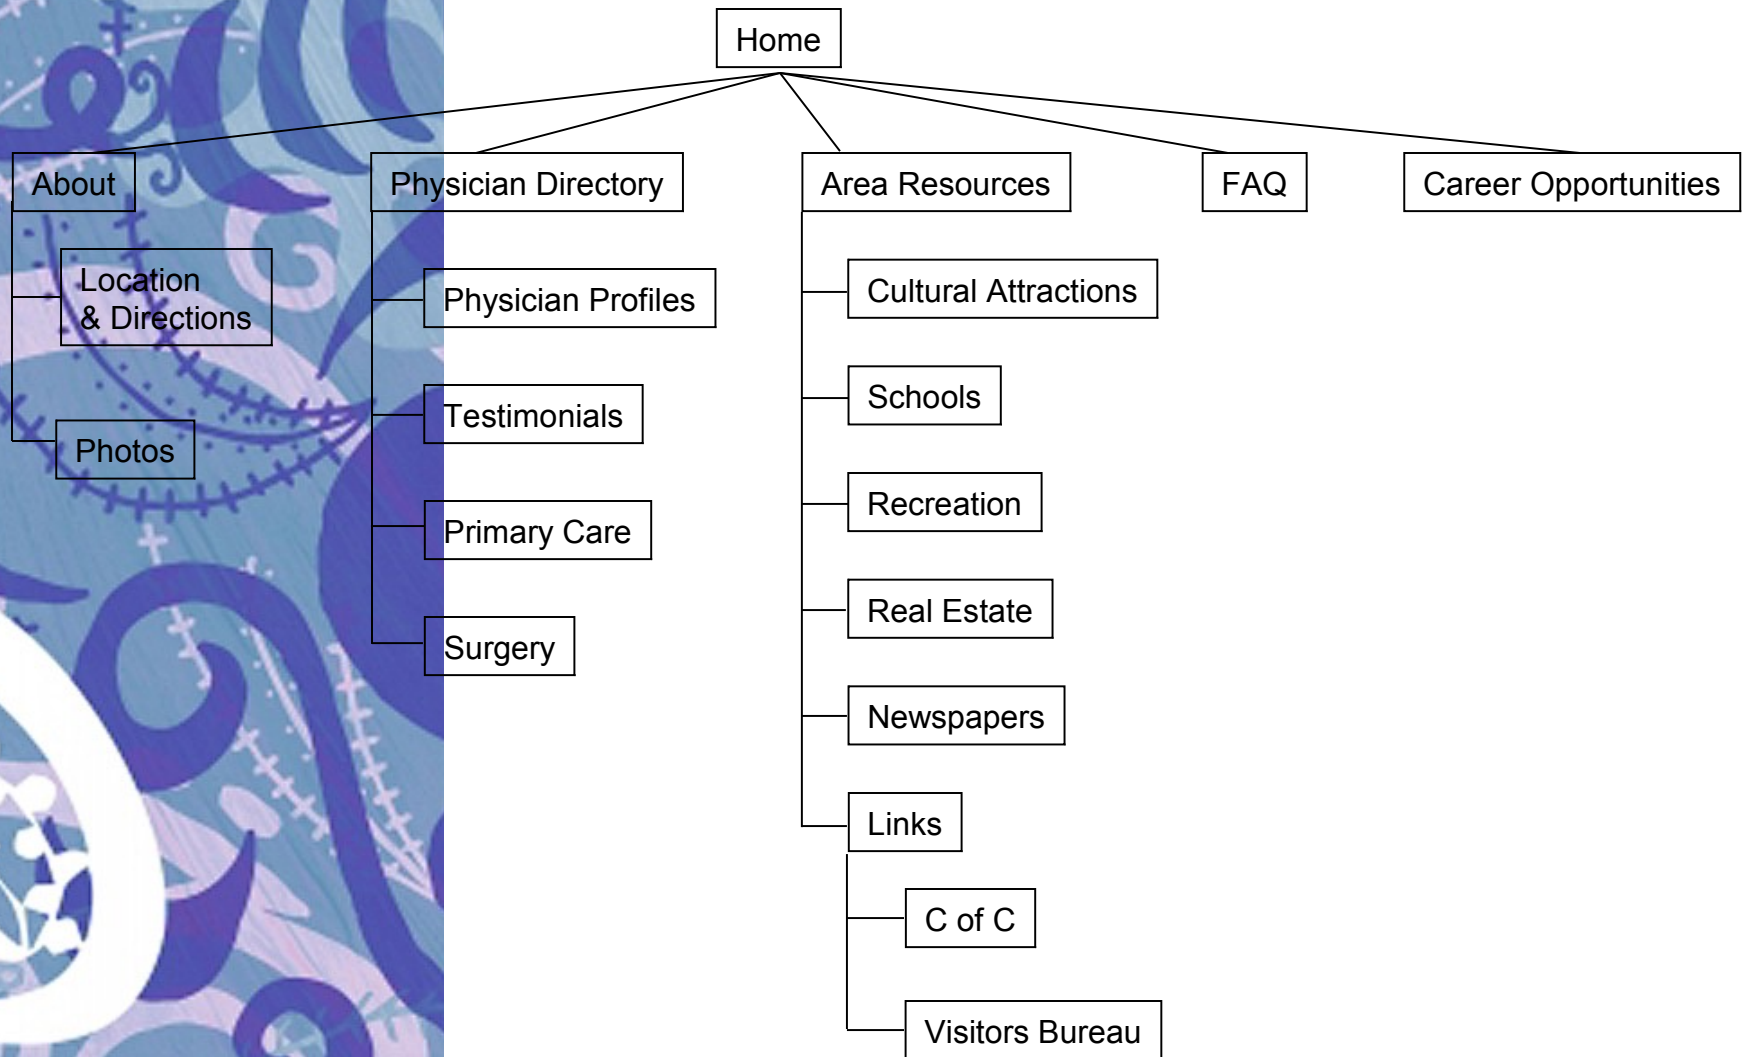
Home

About

Location & Directions

Photos

Physician Directory

Physician Profiles

Testimonials

Primary Care

Surgery

Area Resources

Cultural Attractions

Schools

Recreation

Real Estate

Newspapers

Links

C of C

Visitors Bureau

FAQ

Career Opportunities